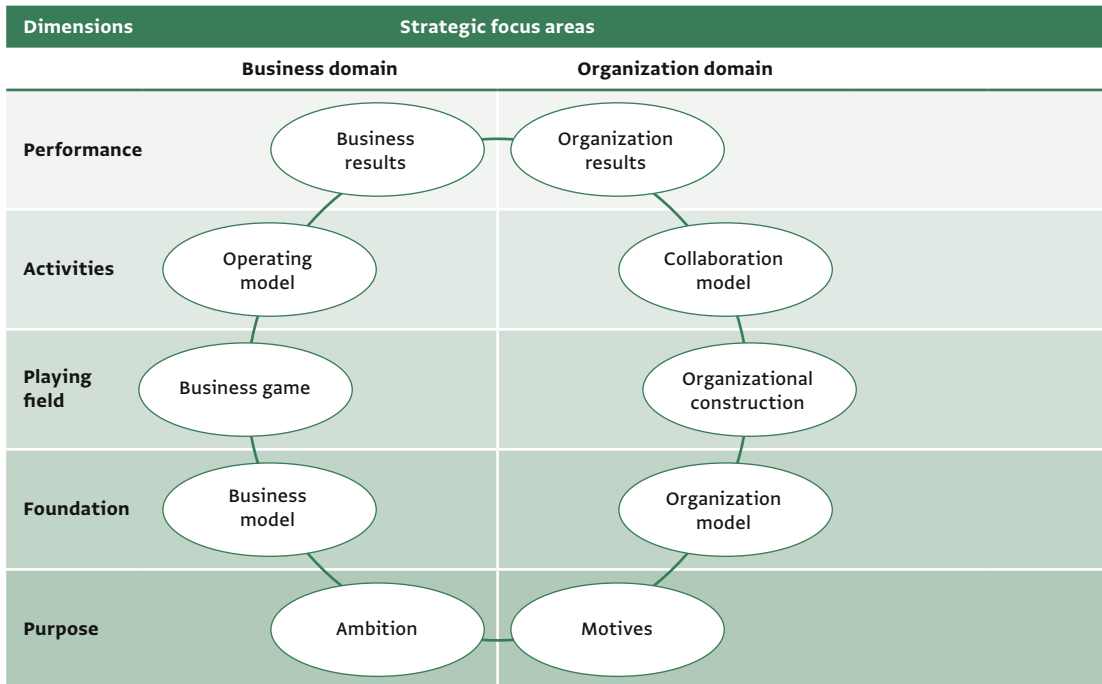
| Dimensions | Strategic focus areas | |
|---|---|---|
| | Business domain | Organization domain |
| Performance | Business results | Organization results |
| Activities | Operating model | Collaboration model |
| Playing field | Business game | Organizational construction |
| Foundation | Business model | Organization model |
| Purpose | Ambition | Motives |